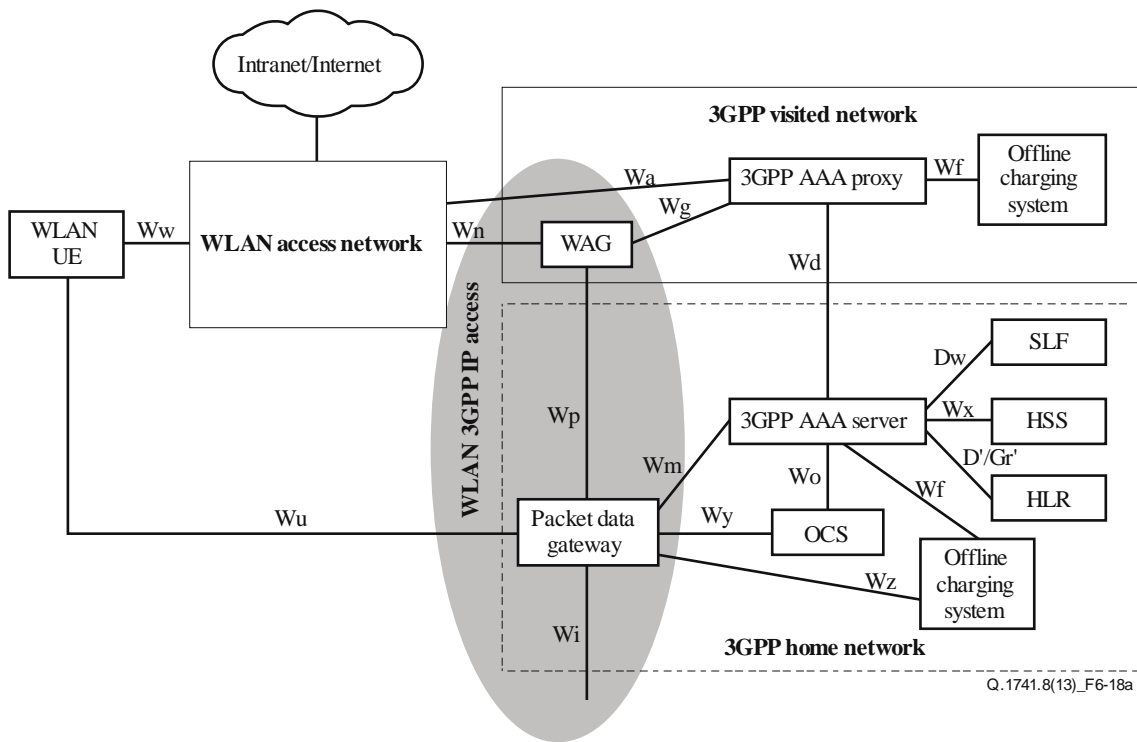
Intranet/Internet

3GPP visited network

WLAN UE

Ww

WLAN access network

Wa

Wg

Wn

WAG

3GPP AAA proxy

Wf

Offline charging system

Wd

WLAN 3GPP IP access

SLF

Dw

Wp

3GPP AAA server

Wx

HSS

D'/Gr'

Wm

Wo

Wf

HLR

Wu

Packet data gateway

Wy

OCS

Offline charging system

Wz

Wi

3GPP home network

Q.1741.8(13)_F6-18a